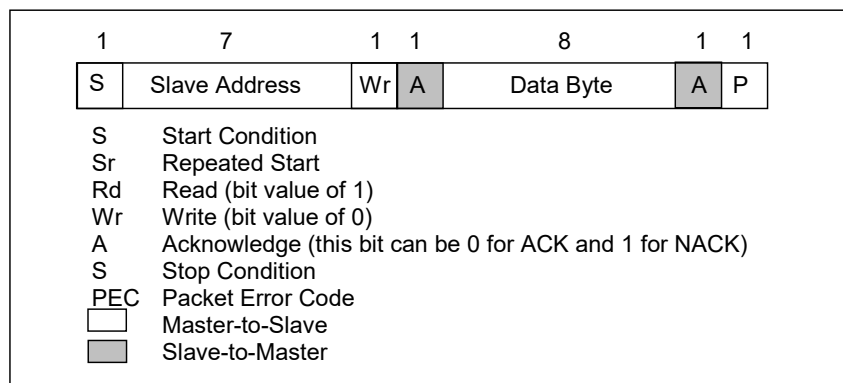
| 1 | 7 | 1 | 1 | 8 | 1 | 1 |
|---|---|---|---|---|---|---|
| S | Slave Address | Wr | A | Data Byte | A | P |

S Start Condition
Sr Repeated Start
Rd Read (bit value of 1)
Wr Write (bit value of 0)
A Acknowledge (this bit can be 0 for ACK and 1 for NACK)
S Stop Condition
PEC Packet Error Code
Master-to-Slave
Slave-to-Master